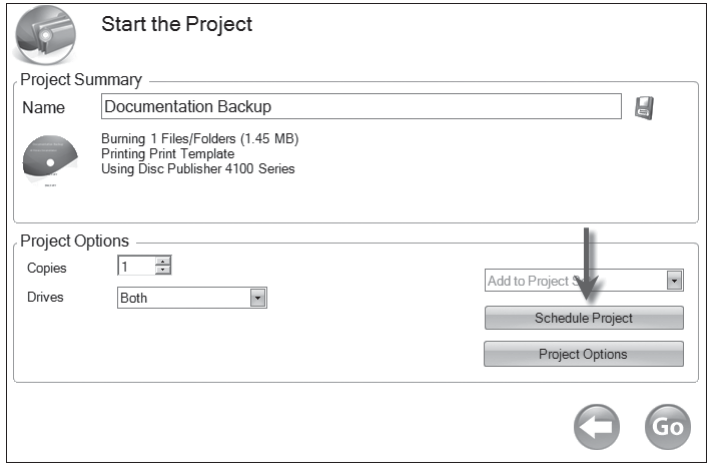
Start the Project

Project Summary

Name Documentation Backup

Burning 1 Files/Folders (1.45 MB)
Printing Print Template
Using Disc Publisher 4100 Series

Project Options

Copies 1

Drives Both

Add to Project S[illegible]

Schedule Project

Project Options

Go